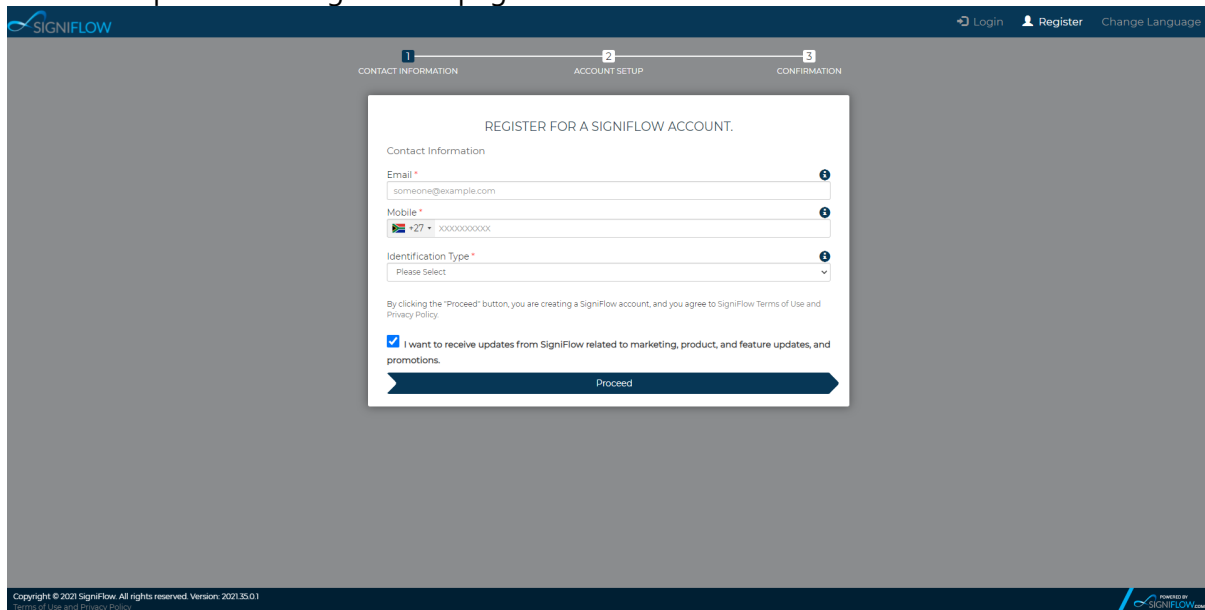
SIGNIFLOW

Login Register Change Language

1 CONTACT INFORMATION
2 ACCOUNT SETUP
3 CONFIRMATION

REGISTER FOR A SIGNIFLOW ACCOUNT.

Contact Information

Email *
someone@example.com

Mobile *
+27 xxxxxxxxxx

Identification Type *
Please Select

By clicking the "Proceed" button, you are creating a SigniFlow account, and you agree to SigniFlow Terms of Use and Privacy Policy.

I want to receive updates from SigniFlow related to marketing, product, and feature updates, and promotions.

Proceed

Copyright © 2021 SigniFlow. All rights reserved. Version: 2021.35.0.1
Terms of Use and Privacy Policy

POWERED BY SIGNIFLOW.com